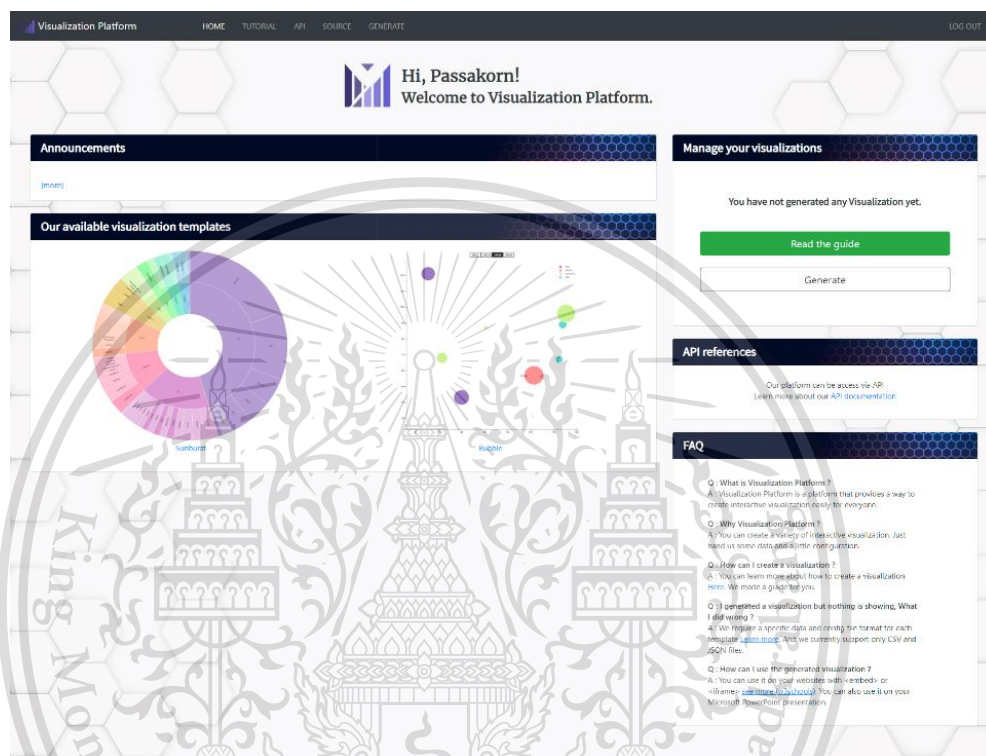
Visualization Platform HOME TUTORIAL API SOURCE GENERATE LOG OUT

Hi, Passakorn!
Welcome to Visualization Platform.

Announcements

(more)

Our available visualization templates

Sunburst

Bubble

Manage your visualizations

You have not generated any Visualization yet.

Read the guide

Generate

API references

Our platform can be access via API
Learn more about our API documentation

FAQ

Q : What is Visualization Platform ?
A : Visualization Platform is a platform that provides a way to create interactive visualization easily for everyone.

Q : Why Visualization Platform ?
A : You can create a variety of interactive visualization. Just hand us some data and a little configuration.

Q : How can I create a visualization ?
A : You can learn more about how to create a visualization Here. We made a guide for you.

Q : I generated a visualization but nothing is showing, What I did wrong ?
A : We require a specific data and config file format for each template Learn more. And we currently support only CSV and JSON files.

Q : How can I use the generated visualization ?
A : You can use it on your websites with <embed> or <iframe> see more (Dashboard). You can also use it on your Microsoft PowerPoint presentation.